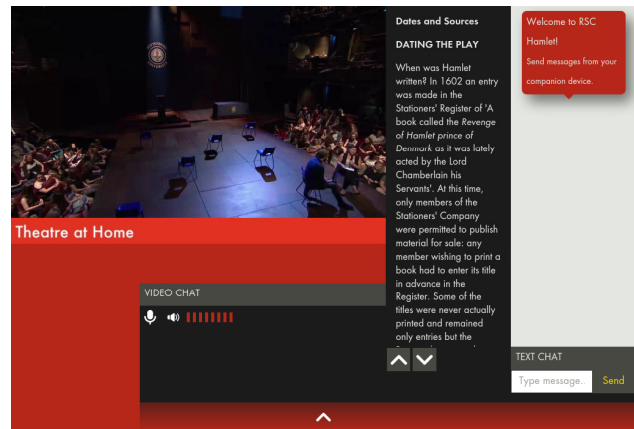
Theatre at Home

Dates and Sources

DATING THE PLAY

When was Hamlet written? In 1602 an entry was made in the Stationers' Register of 'A book called the *Revenge of Hamlet prince of Denmark* as it was lately acted by the Lord Chamberlain his Servants'. At this time, only members of the Stationers' Company were permitted to publish material for sale: any member wishing to print a book had to enter its title in advance in the Register. Some of the titles were never actually printed and remained only entries but the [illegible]

Welcome to RSC Hamlet!

Send messages from your companion device.

VIDEO CHAT

TEXT CHAT

Type message..

Send